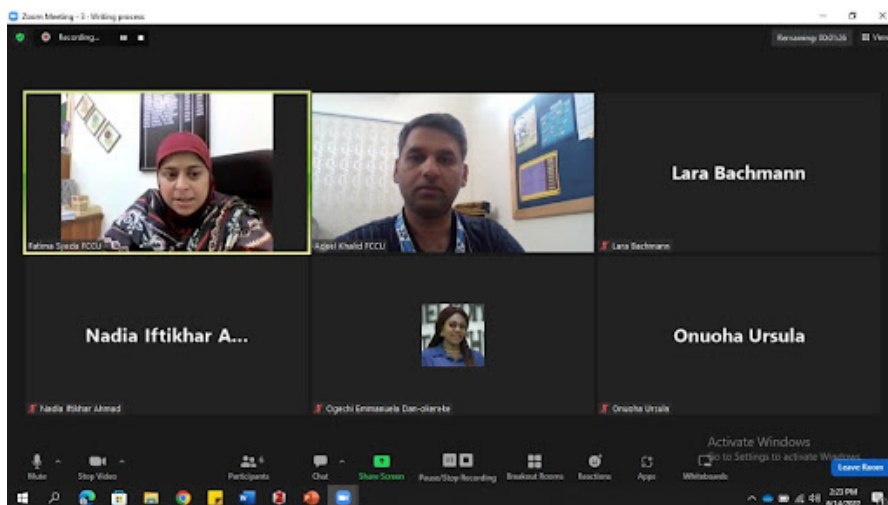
Zoom Meeting - 3 - Writing process

Recording...

Remaining: 00:01:36

View

Fatima Syeda FCCU

Aqeel Khalid FCCU

Lara Bachmann

Lara Bachmann

Nadia Iftikhar A...

Nadia Iftikhar Ahmad

Ogechi Emmanuela Dan-okereke

Onuoha Ursula

Onuoha Ursula

Mute

Stop Video

Participants 6

Chat

Share Screen

Pause/Stop Recording

Breakout Rooms

Reactions

Apps

Whiteboards

Activate Windows
Go to Settings to activate Windows.

Leave Room

2:23 PM
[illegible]